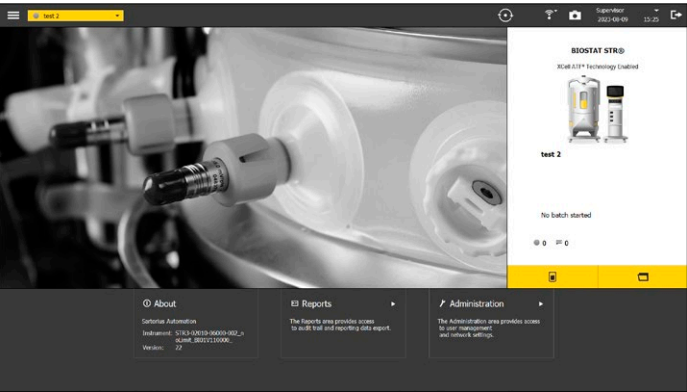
test 2

Supervisor
2023-08-09 15:25

BIOSTAT STR®

XCell ATF® Technology Enabled

test 2

No batch started

0 0

About

Sartorius Automation

Instrument: STR3-02010-06000-002_n oLimit_88001110000_

Version: 22

Reports

The Reports area provides access to audit trail and reporting data export.

Administration

The Administration area provides access to user management and network settings.